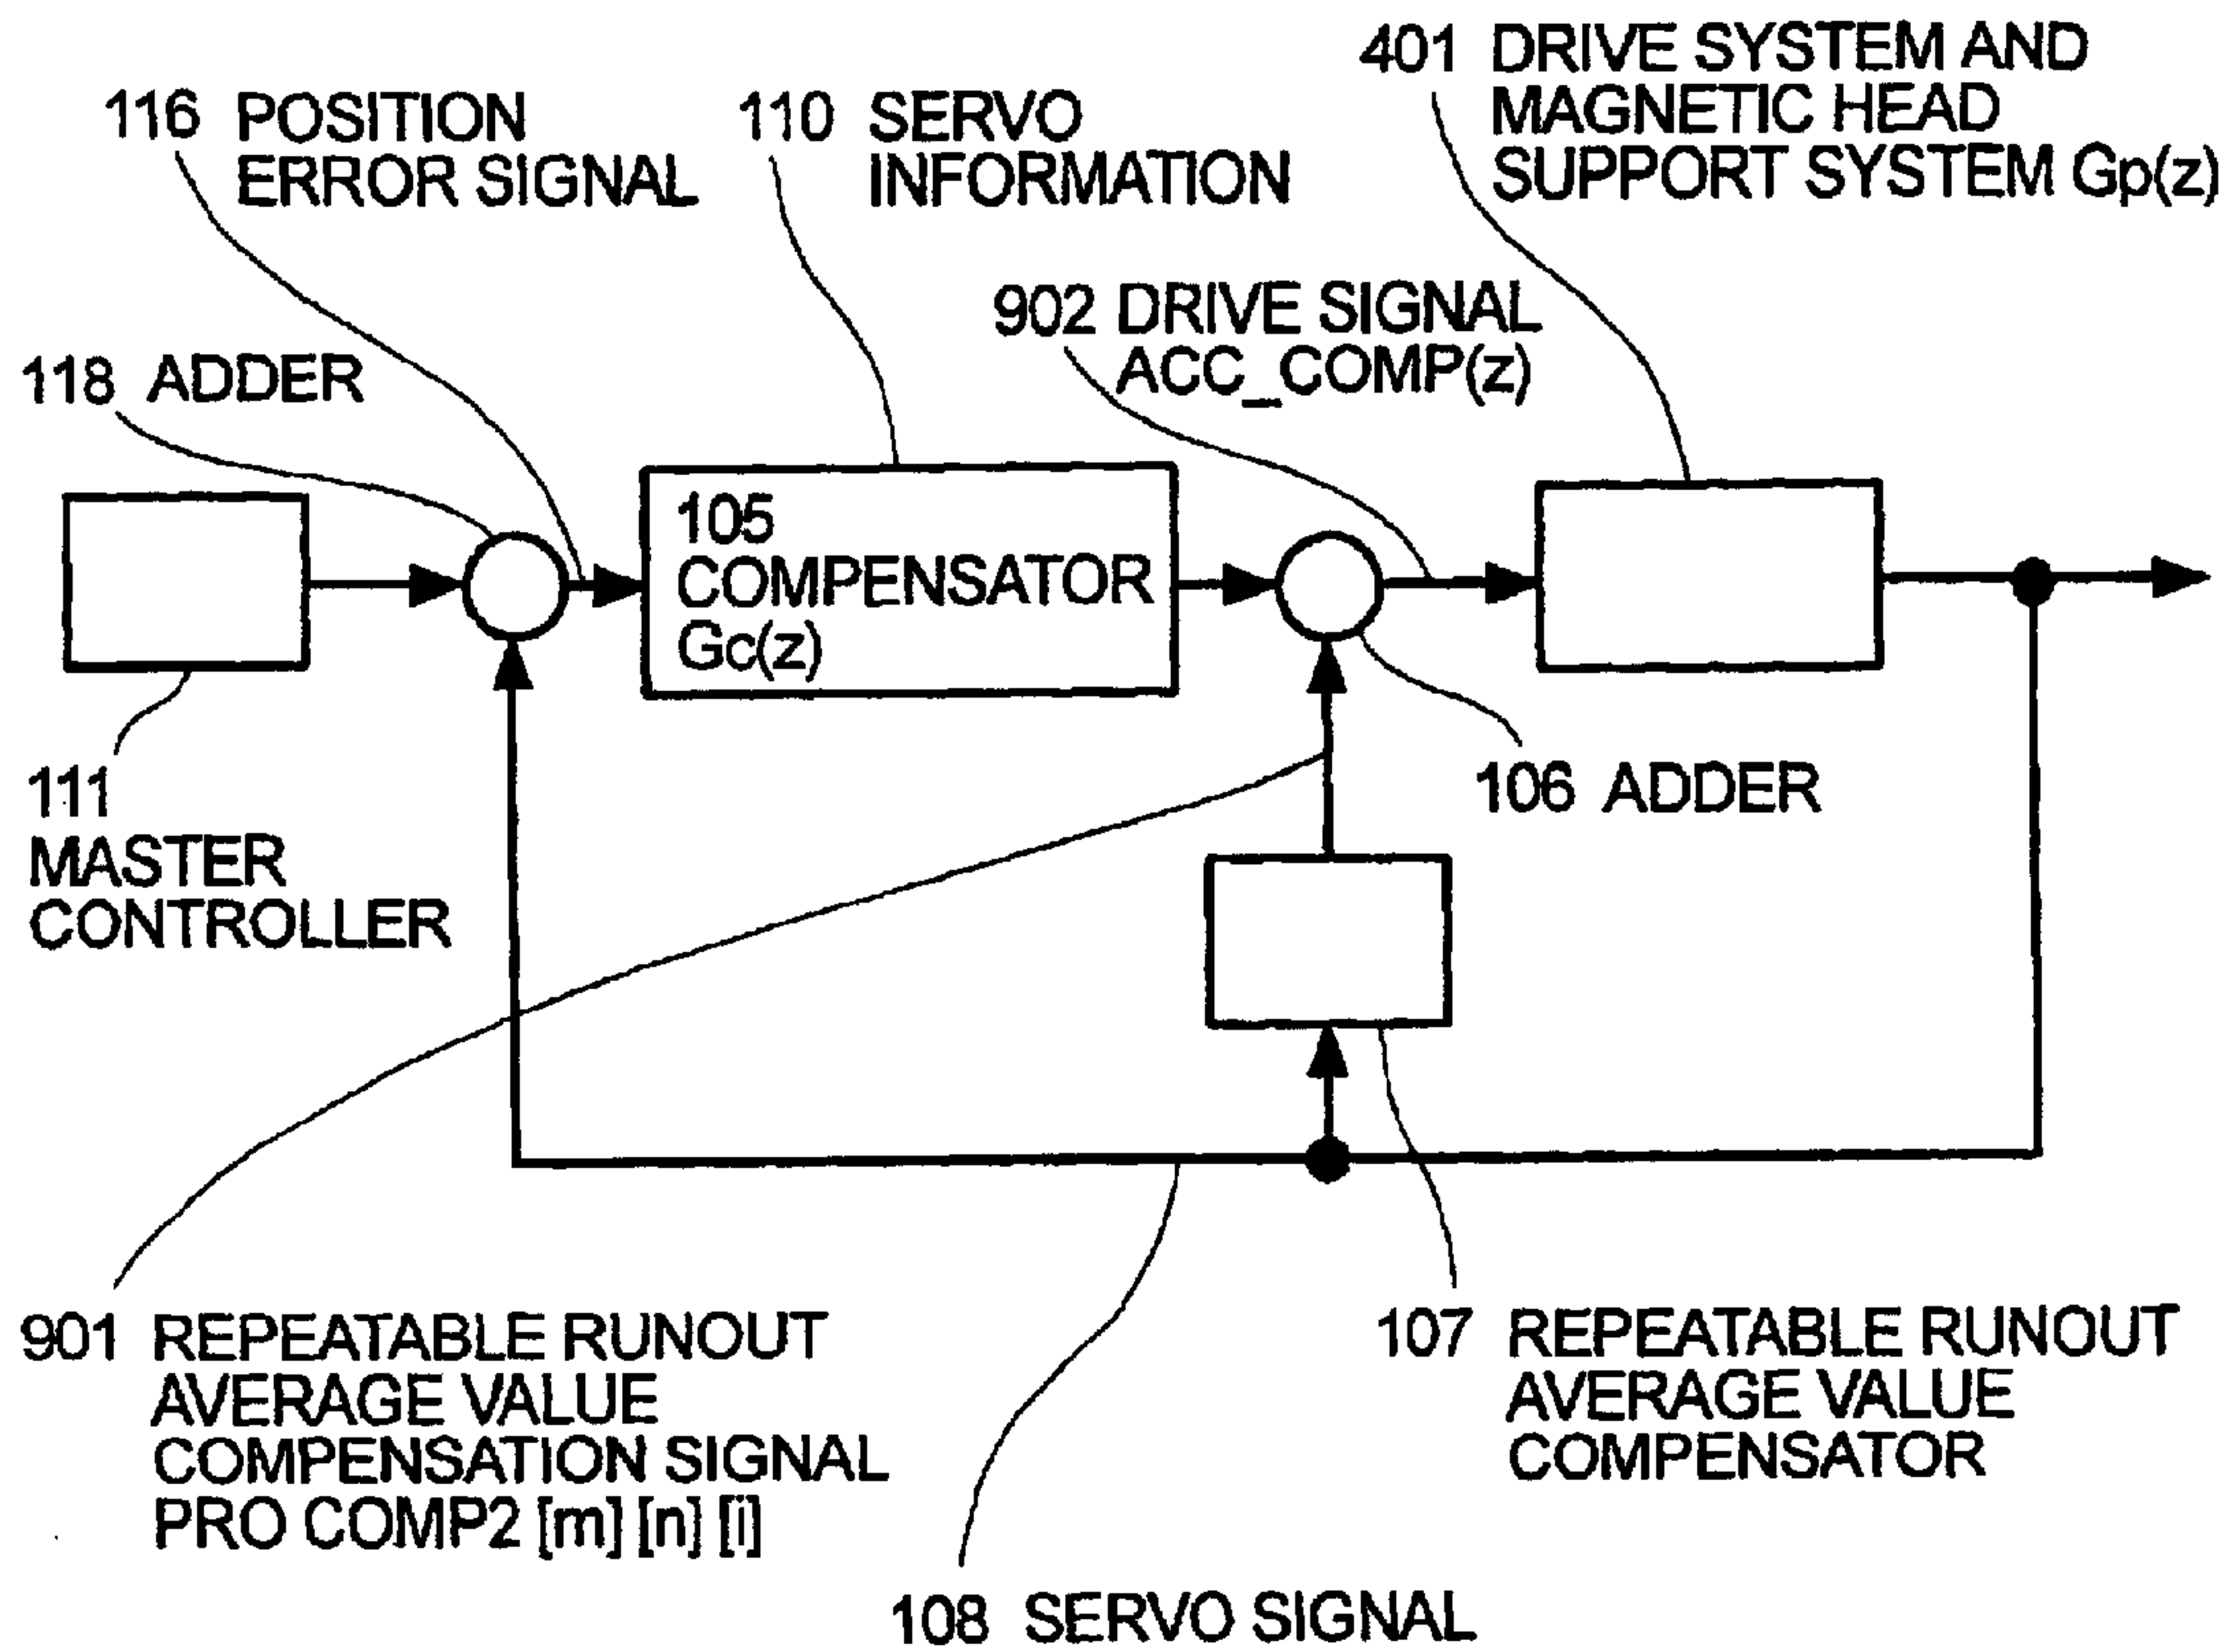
401 DRIVE SYSTEM AND MAGNETIC HEAD SUPPORT SYSTEM Gp(z)

116 POSITION ERROR SIGNAL

110 SERVO INFORMATION

902 DRIVE SIGNAL ACC_COMP(z)

118 ADDER

105 COMPENSATOR Gc(z)

111 MASTER CONTROLLER

106 ADDER

901 REPEATABLE RUNOUT AVERAGE VALUE COMPENSATION SIGNAL PRO COMP2 [m] [n] [i]

107 REPEATABLE RUNOUT AVERAGE VALUE COMPENSATOR

108 SERVO SIGNAL